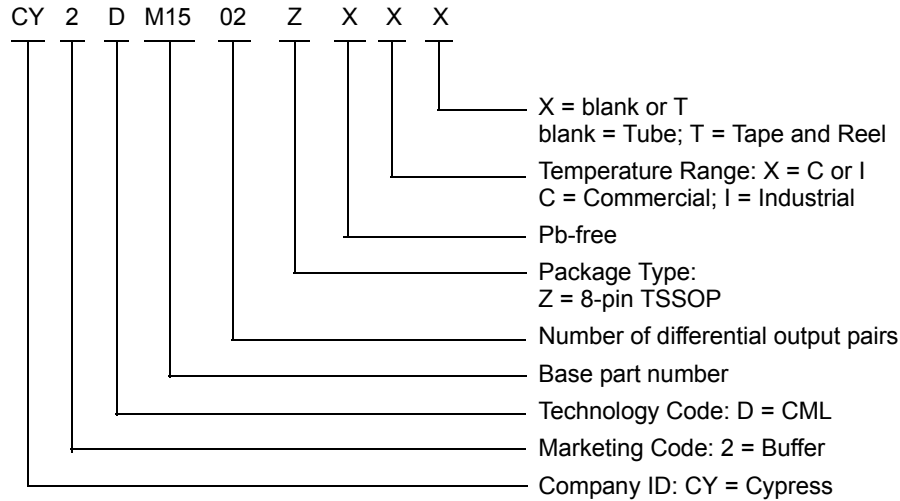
CY 2 D M15 02 Z X X X

X = blank or T
blank = Tube; T = Tape and Reel

Temperature Range: X = C or I
C = Commercial; I = Industrial

Pb-free

Package Type:
Z = 8-pin TSSOP

Number of differential output pairs

Base part number

Technology Code: D = CML

Marketing Code: 2 = Buffer

Company ID: CY = Cypress